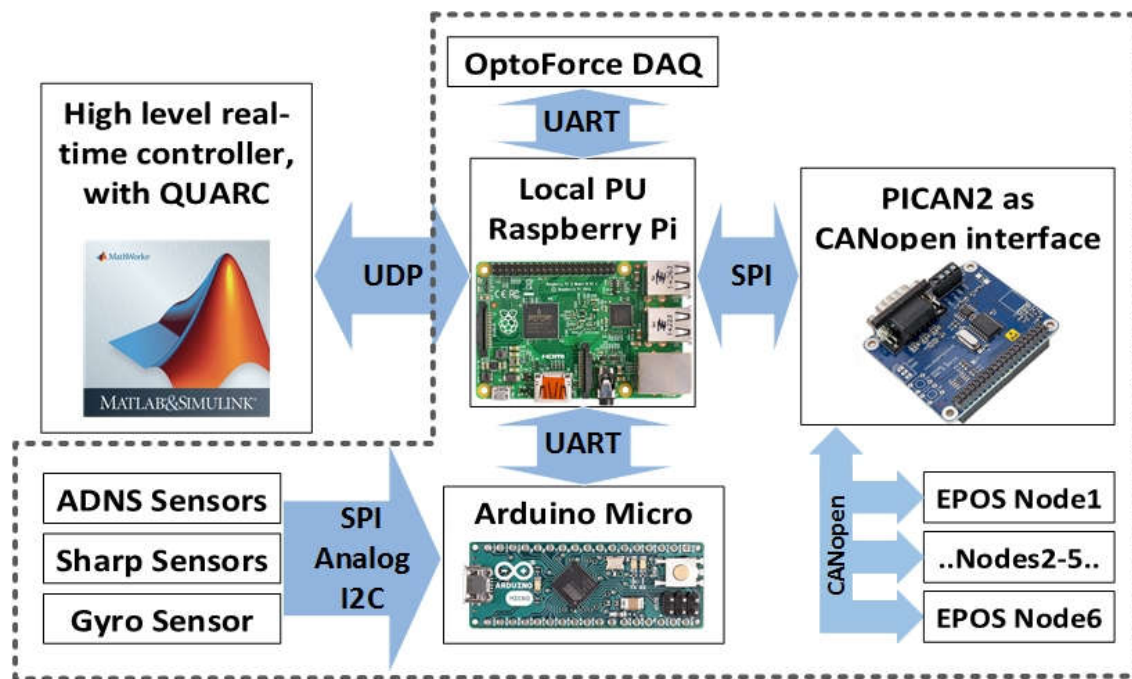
OptoForce DAQ

UART

High level real-time controller, with QUARC

MathWorks

MATLAB&SIMULINK

UDP

Local PU Raspberry Pi

SPI

PICAN2 as CANopen interface

UART

ADNS Sensors

Sharp Sensors

Gyro Sensor

SPI Analog I2C

Arduino Micro

ARDUINO

CANopen

EPOS Node1

..Nodes2-5..

EPOS Node6